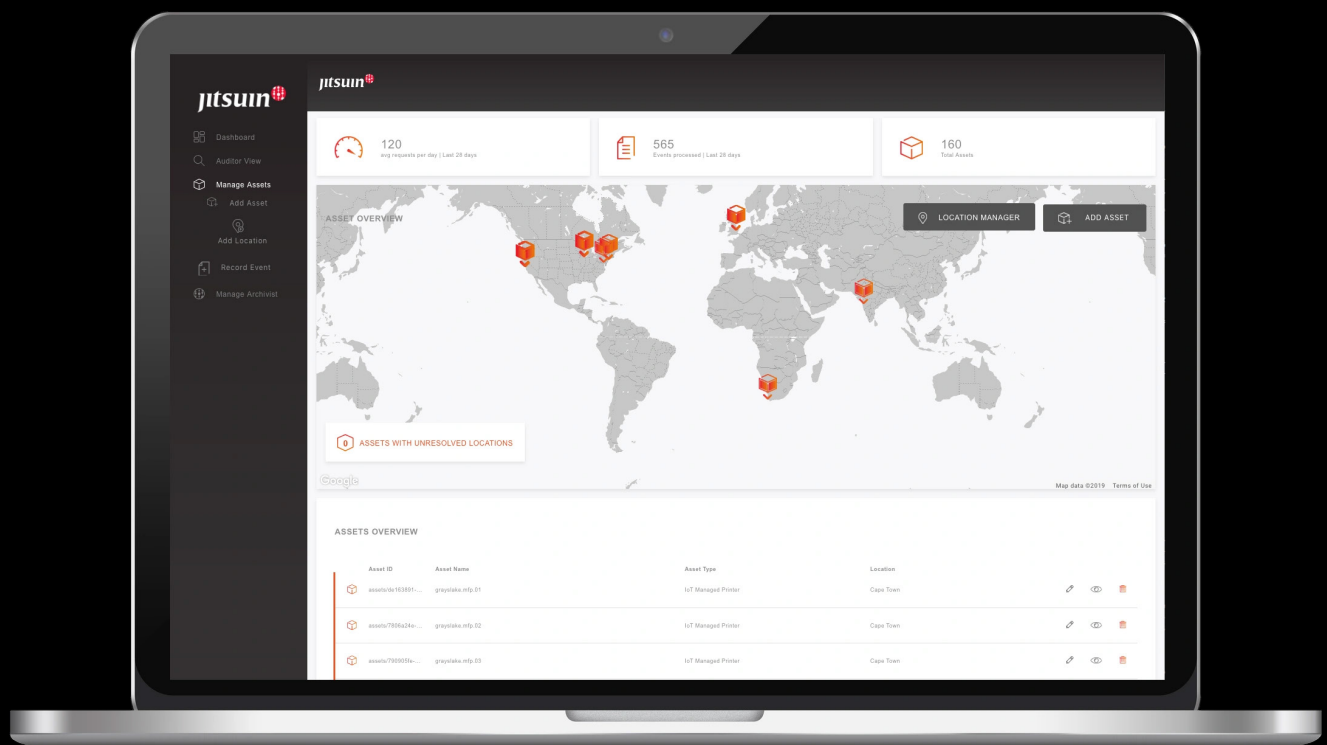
jitsuin

Dashboard
Auditor View
Manage Assets
Add Asset
Add Location
Record Event
Manage Archivist

jitsuin

120
avg requests per day | Last 28 days

565
Events processed | Last 28 days

160
Total Assets

ASSET OVERVIEW

LOCATION MANAGER
ADD ASSET

0 ASSETS WITH UNRESOLVED LOCATIONS

Google
Map data ©2019 Terms of Use

ASSETS OVERVIEW

| Asset ID | Asset Name | Asset Type | Location |
|---|---|---|---|
| assets/de163891-... | grayslake.mfp.01 | IoT Managed Printer | Cape Town |
| assets/7856a2ke-... | grayslake.mfp.02 | IoT Managed Printer | Cape Town |
| assets/790905fe-... | grayslake.mfp.03 | IoT Managed Printer | Cape Town |